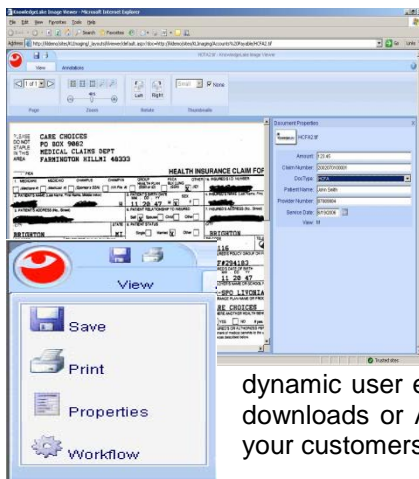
KnowledgeLake Image Viewer - Microsoft Internet Explorer

File Edit View Favorites Tools Help

View Annotations

Page Zoom Rotate Thumbnails

Left Right

None

PLEASE DO NOT STAPLE IN THIS AREA

CARE CHOICES
PO BOX 9862
MEDICAL CLAIMS DEPT
FARMINGTON HILLS MI 48333

HEALTH INSURANCE CLAIM FOR

Document Properties

Amount

Claim Number

DocType

Patient Name John Smith

Provider Number

Service Date

View

BRIGHTON

BRIGHTON

116

11 28 47

11 28 47

RE CHOICES

Trusted sites

View

Save

Print

Properties

Workflow

dynamic user e
downloads or A
your customers